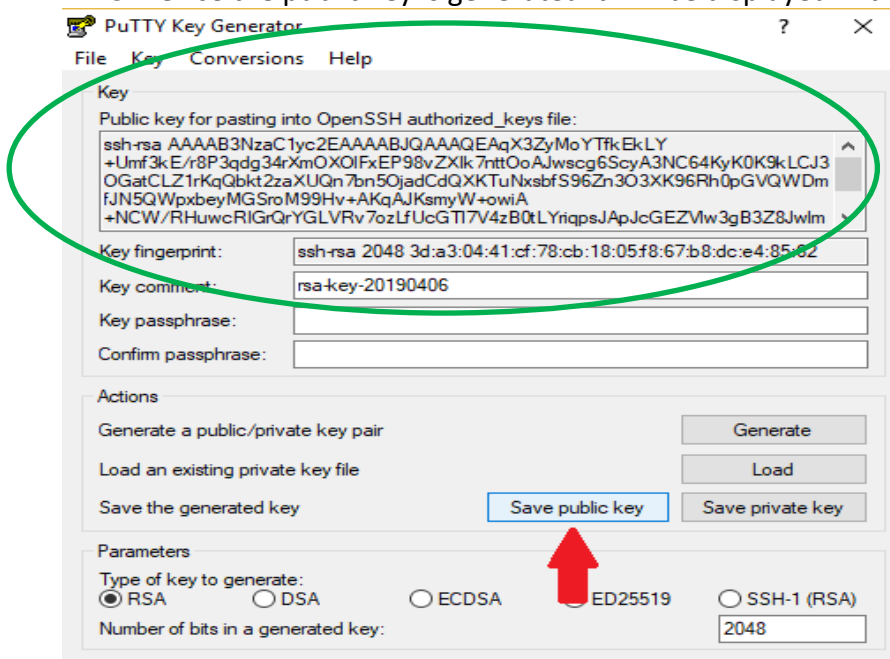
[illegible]
PuTTY Key Generator
?
File Key Conversions Help

Key
Public key for pasting into OpenSSH authorized_keys file:
ssh-rsa AAAAB3NzaC1yc2EAAAABJQAAAQEAqX3ZyMoYTfkEkLY +Umf3kE/r8P3qdg34rXmOXOlFxEP98vZXlk7nttOoAJwscg6ScyA3NC64KyK0K9kLCJ3 OGatCLZ1rKqQbkt2zaXUQn7bn5OjadCdQXKTuNxsbfS96Zn3O3XK96Rh0pGVQWDm fJN5QWpxbeyMGSroM99Hv+AKqAJKsmyW+owiA +NCW/RHuwcRIGrQrYGLVRv7ozLfUcGTI7V4zB0tLYriqpsJApJcGEZVlw3gB3Z8Jwlm
Key fingerprint: ssh-rsa 2048 3d:a3:04:41:cf:78:cb:18:05:f8:67:b8:dc:e4:85:62
Key comment: rsa-key-20190406
Key passphrase:
Confirm passphrase:

Actions
Generate a public/private key pair Generate
Load an existing private key file Load
Save the generated key Save public key Save private key

Parameters
Type of key to generate:
RSA DSA ECDSA ED25519 SSH-1 (RSA)
Number of bits in a generated key: 2048